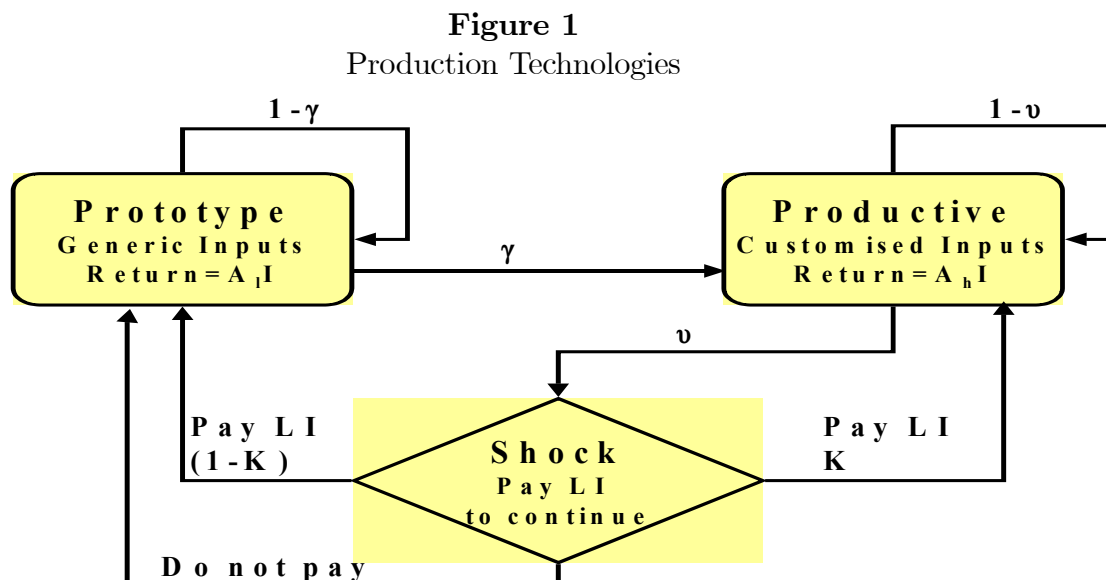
**Figure 1**
Production Technologies

1 - $\gamma$

Prototype
Generic Inputs
Return = $A_l I$

$\gamma$

1 - $\upsilon$

Productive
Customised Inputs
Return = $A_h I$

$\upsilon$

Pay LI
(1-K)

Shock
Pay LI
to continue

Pay LI
K

Do not pay